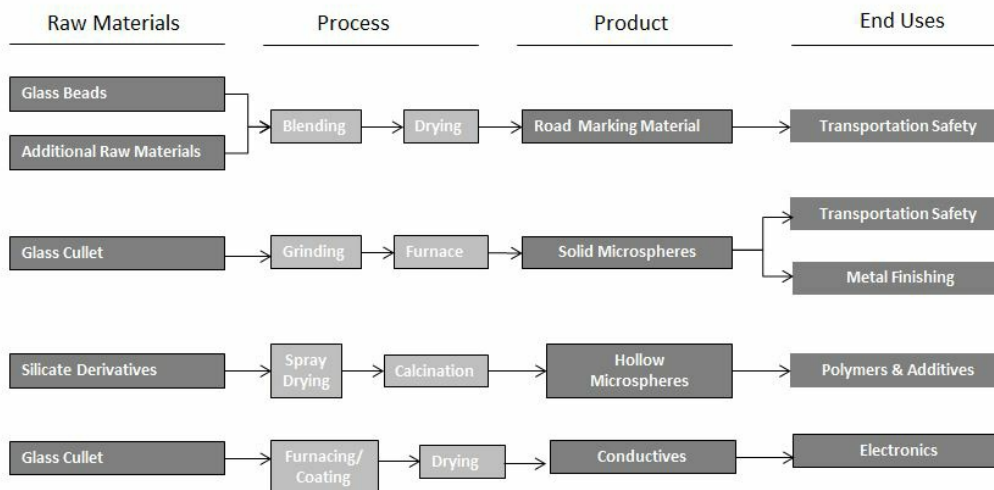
Raw Materials

Process

Product

End Uses

Glass Beads

Additional Raw Materials

Blending

Drying

Road Marking Material

Transportation Safety

Glass Cullet

Grinding

Furnace

Solid Microspheres

Transportation Safety

Metal Finishing

Silicate Derivatives

Spray Drying

Calcination

Hollow Microspheres

Polymers & Additives

Glass Cullet

Furnacing/ Coating

Drying

Conductives

Electronics